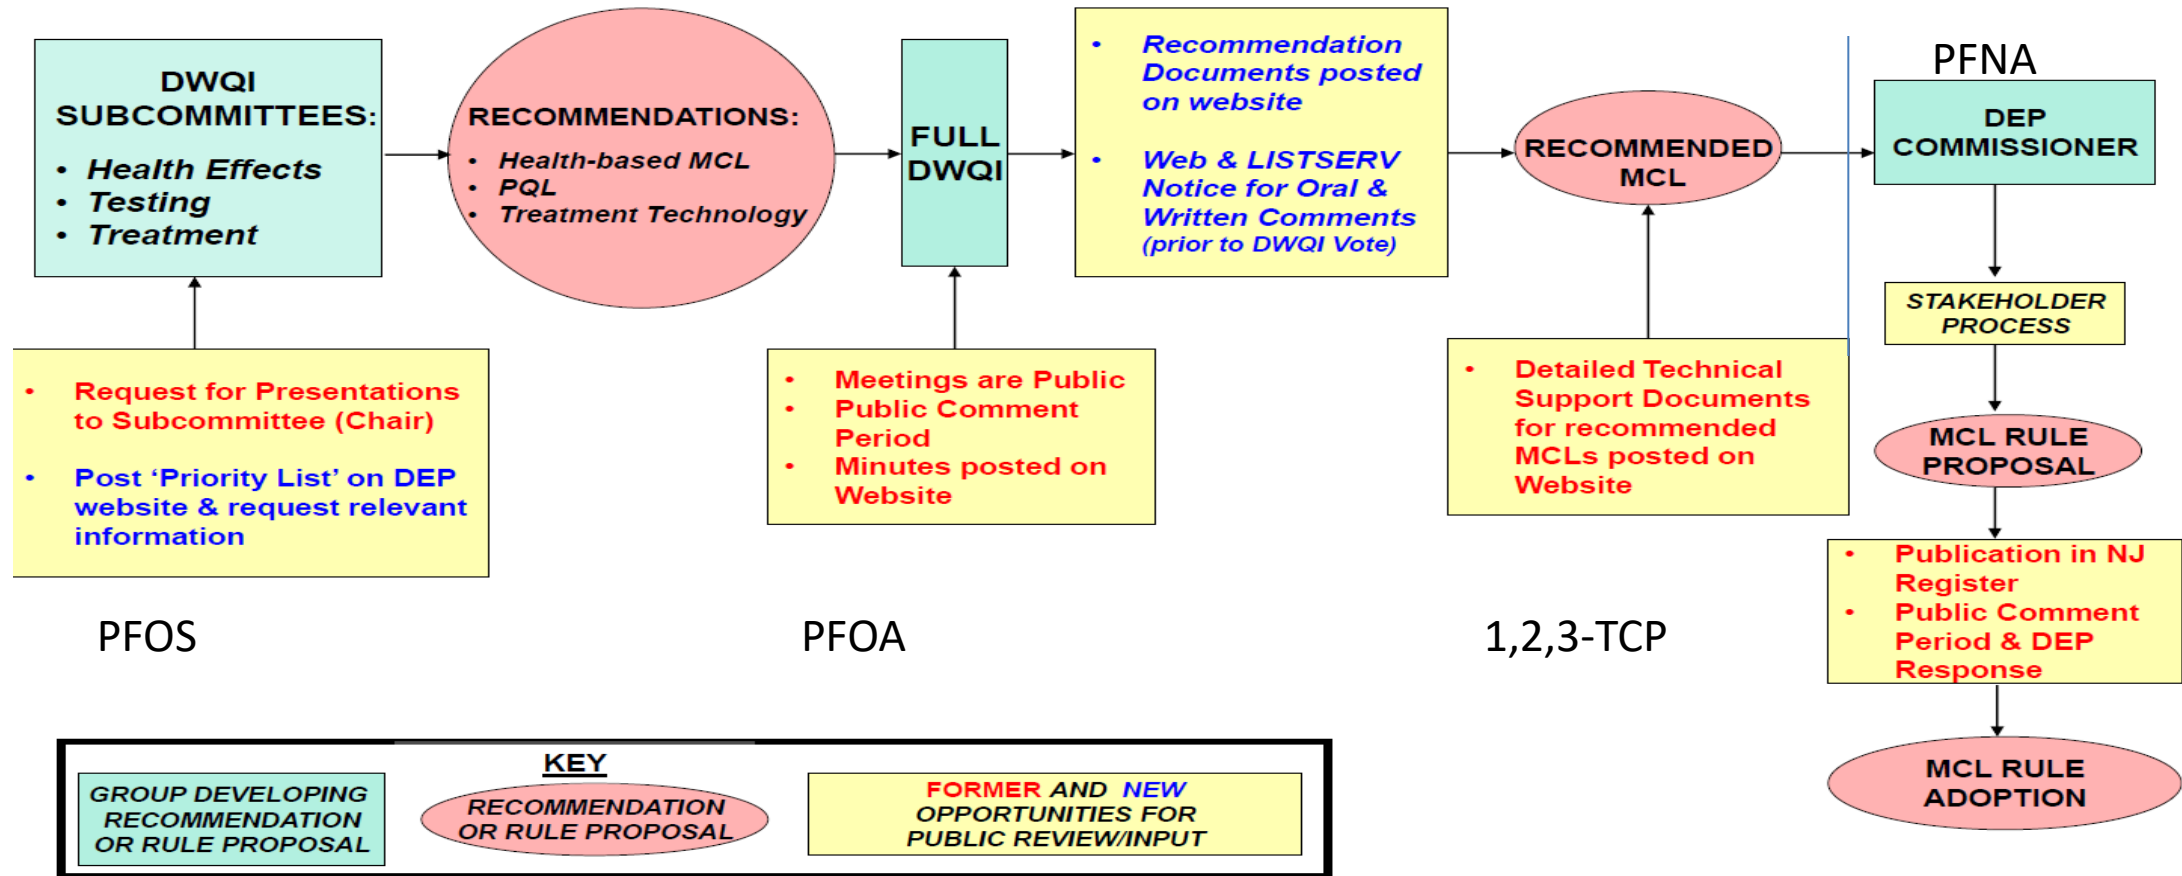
DWQI SUBCOMMITTEES:

- Health Effects
- Testing
- Treatment

RECOMMENDATIONS:

- Health-based MCL
- PQL
- Treatment Technology

FULL DWQI

- Recommendation Documents posted on website
- Web & LISTSERV Notice for Oral & Written Comments (prior to DWQI Vote)

RECOMMENDED MCL

PFNA

DEP COMMISSIONER

STAKEHOLDER PROCESS

MCL RULE PROPOSAL

- Publication in NJ Register
- Public Comment Period & DEP Response

MCL RULE ADOPTION

- Request for Presentations to Subcommittee (Chair)
- Post 'Priority List' on DEP website & request relevant information

- Meetings are Public
- Public Comment Period
- Minutes posted on Website

- Detailed Technical Support Documents for recommended MCLs posted on Website

PFOS

PFOA

1,2,3-TCP

KEY

GROUP DEVELOPING RECOMMENDATION OR RULE PROPOSAL

RECOMMENDATION OR RULE PROPOSAL

FORMER AND NEW OPPORTUNITIES FOR PUBLIC REVIEW/INPUT